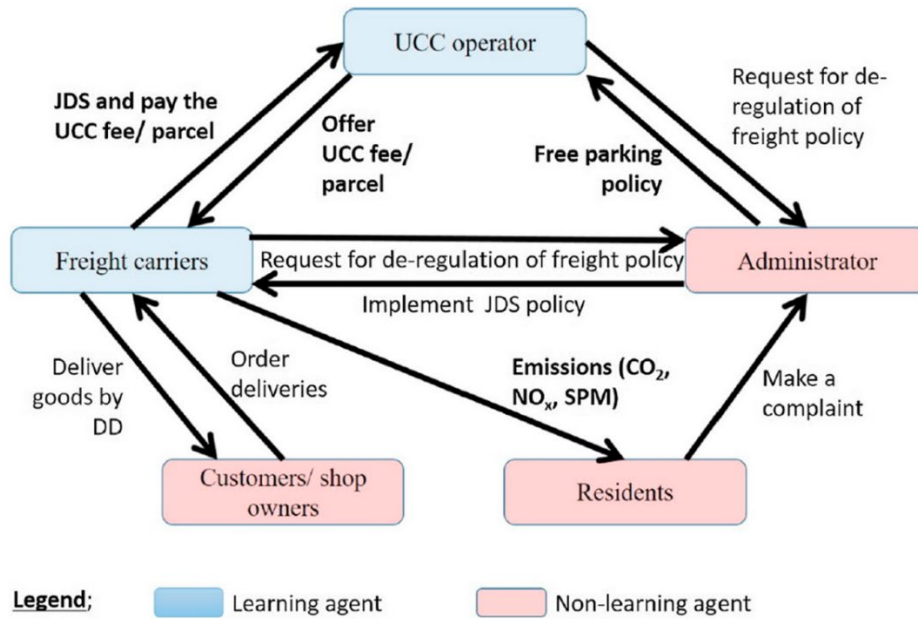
UCC operator

JDS and pay the UCC fee/ parcel

Offer UCC fee/ parcel

Free parking policy

Request for de-regulation of freight policy

Freight carriers

Request for de-regulation of freight policy

Administrator

Implement JDS policy

Deliver goods by DD

Order deliveries

Emissions ($CO_2$, $NO_x$, SPM)

Make a complaint

Customers/ shop owners

Residents

Legend; Learning agent Non-learning agent